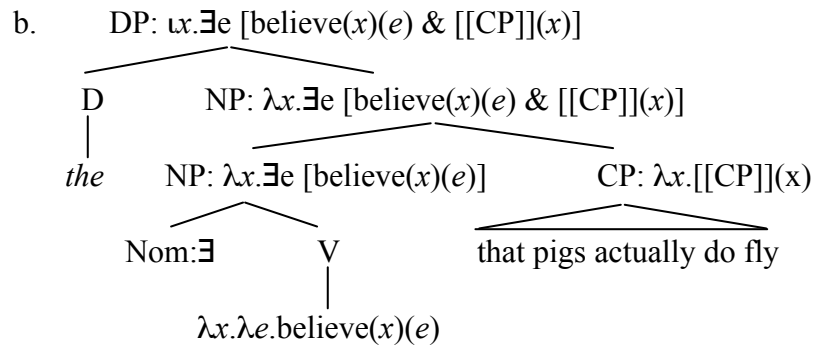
b. DP: $\iota x.\exists e$ [believe($x$)($e$) & [[CP]]($x$)]

D

*the*

NP: $\lambda x.\exists e$ [believe($x$)($e$) & [[CP]]($x$)]

NP: $\lambda x.\exists e$ [believe($x$)($e$)]

CP: $\lambda x$.[[CP]](x)

Nom:$\exists$

V

$\lambda x.\lambda e$.believe($x$)($e$)

that pigs actually do fly